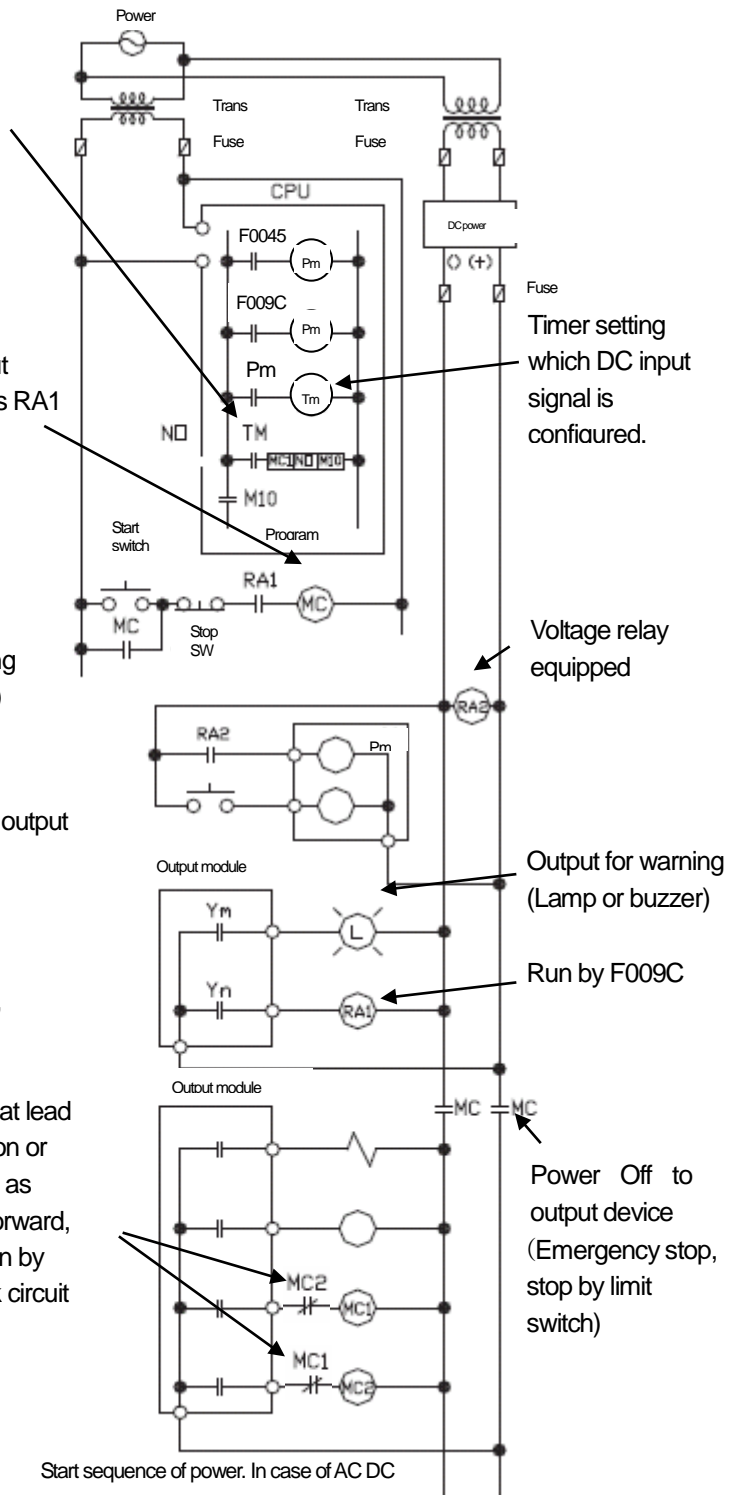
Power

Trans

Trans

Fuse

Fuse

CPU

DC power

F0045

Pm

F009C

Pm

Fuse

Timer setting which DC input signal is configured.

t

s RA1

Pm

Tm

NO

TM

MC1 NO M10

M10

Start switch

Program

RA1

MC

MC

Stop SW

Voltage relay equipped

ng

)

RA2

RA2

Pm

output

Output module

Output for warning (Lamp or buzzer)

Ym

L

Yn

RA1

Run by F009C

at lead

Output module

MC

MC

on or

as

orward,

Power Off to output device (Emergency stop, stop by limit switch)

n by

circuit

MC2

MC1

MC1

MC2

Start sequence of power. In case of AC DC